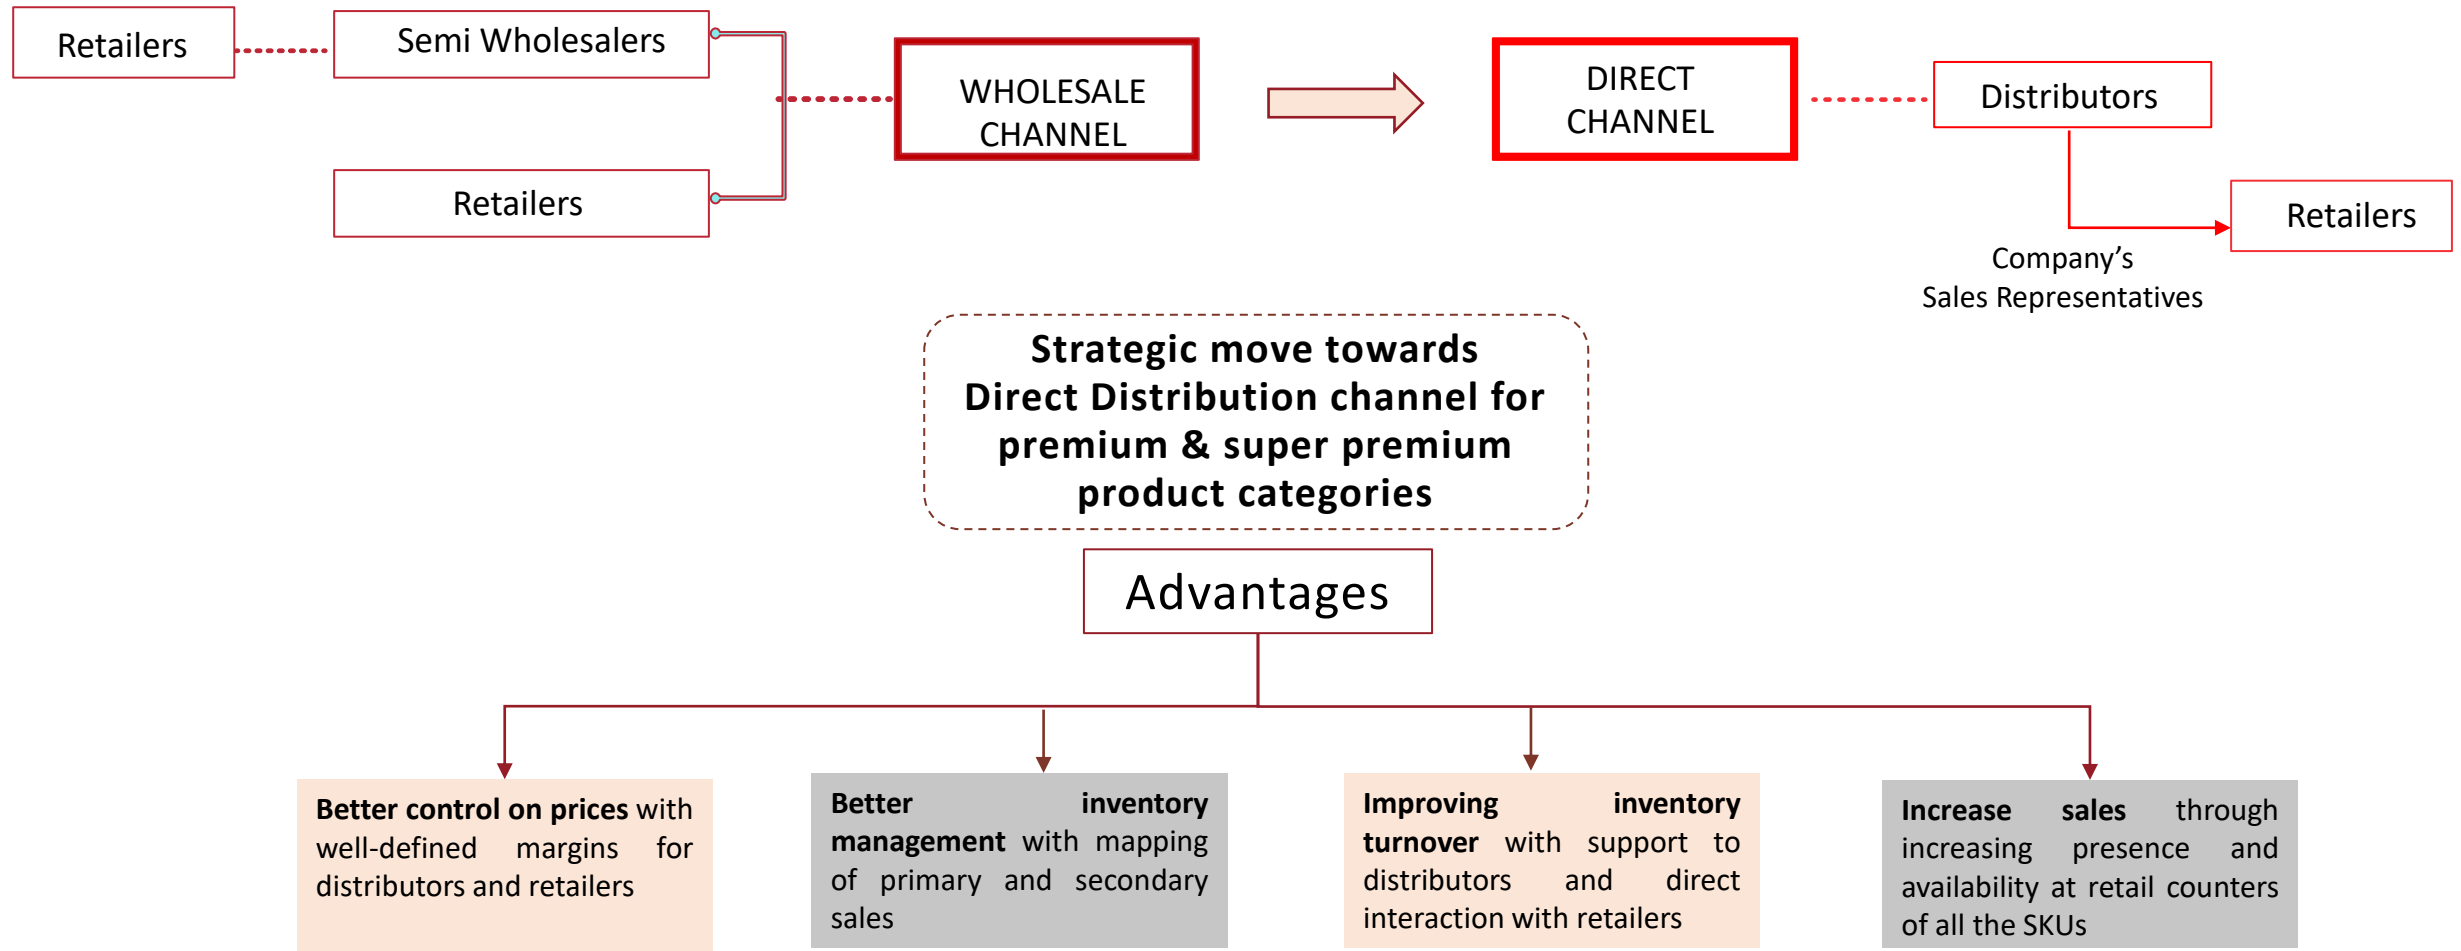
Retailers

Semi Wholesalers

Retailers

WHOLESALE CHANNEL

DIRECT CHANNEL

Distributors

Retailers

Company's Sales Representatives

Strategic move towards Direct Distribution channel for premium & super premium product categories

Advantages

**Better control on prices** with well-defined margins for distributors and retailers

**Better inventory management** with mapping of primary and secondary sales

**Improving inventory turnover** with support to distributors and direct interaction with retailers

**Increase sales** through increasing presence and availability at retail counters of all the SKUs